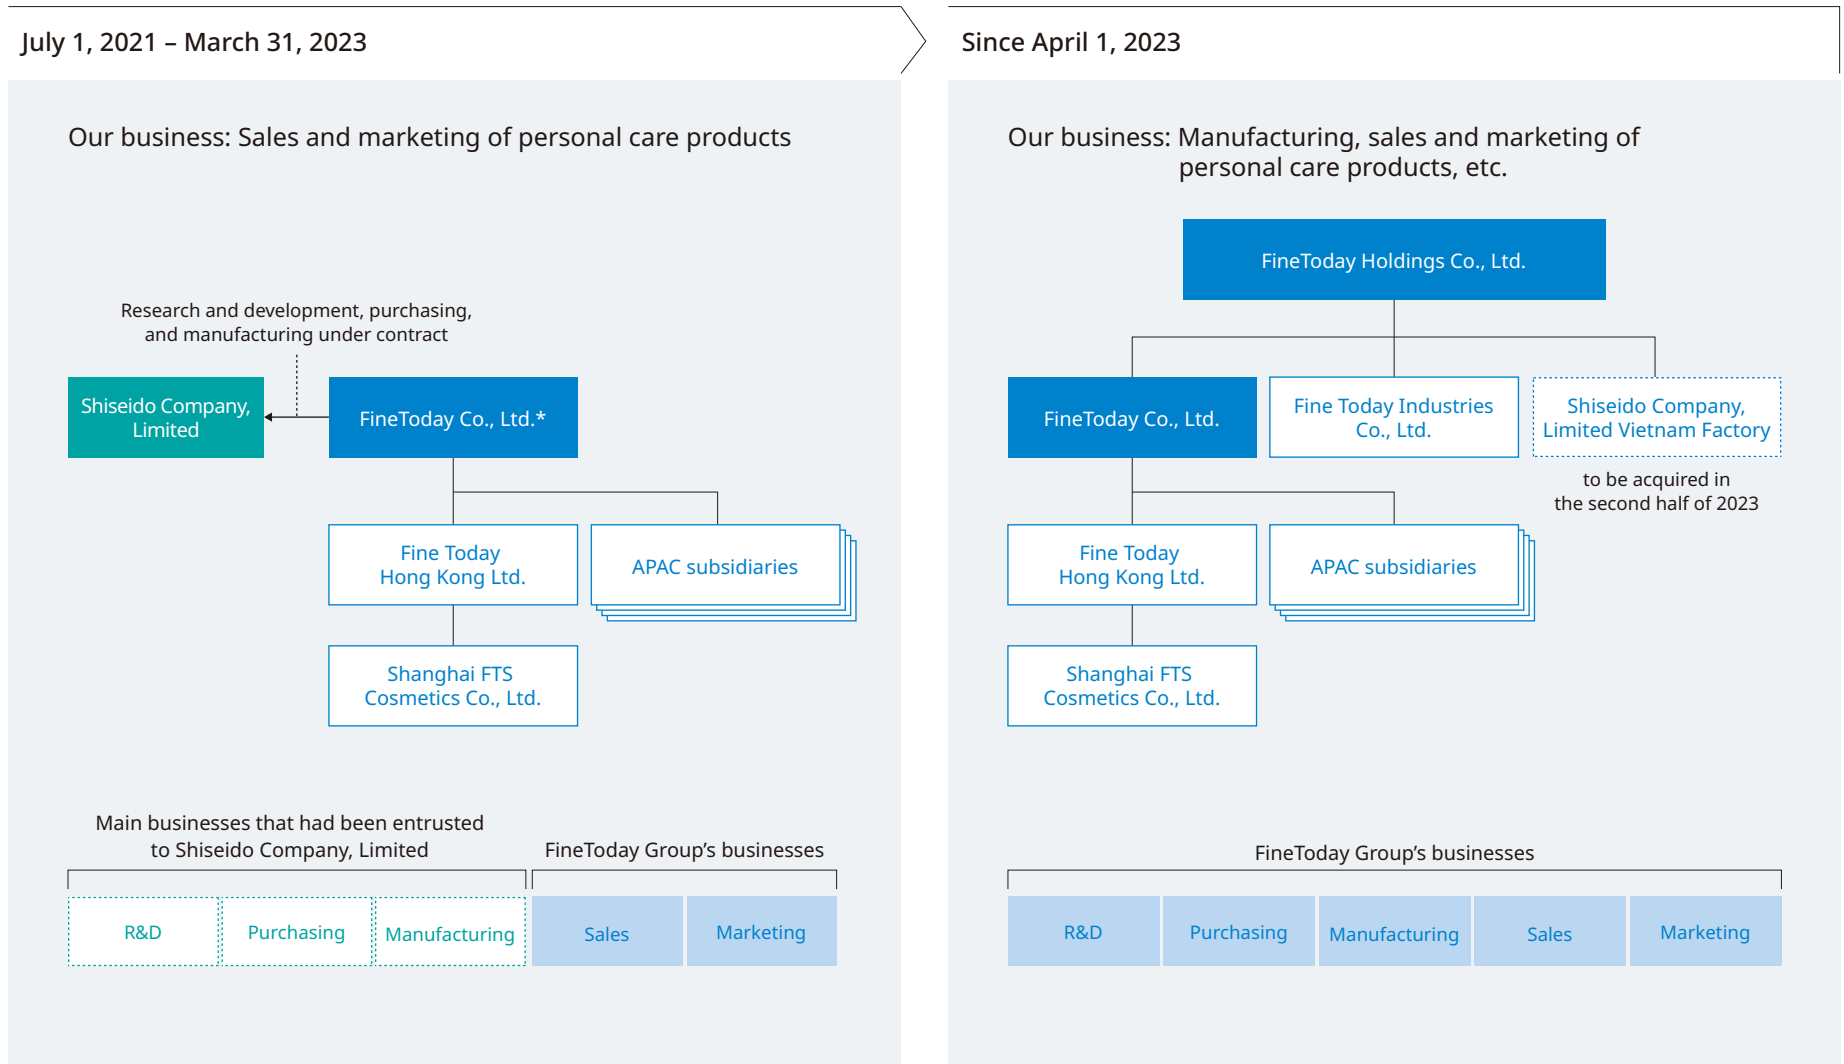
July 1, 2021 – March 31, 2023

Our business: Sales and marketing of personal care products

Research and development, purchasing, and manufacturing under contract

Shiseido Company, Limited

FineToday Co., Ltd.*

Fine Today Hong Kong Ltd.

APAC subsidiaries

Shanghai FTS Cosmetics Co., Ltd.

Main businesses that had been entrusted to Shiseido Company, Limited

FineToday Group’s businesses

| R&D | Purchasing | Manufacturing | Sales | Marketing |
|---|---|---|---|---|

Since April 1, 2023

Our business: Manufacturing, sales and marketing of personal care products, etc.

FineToday Holdings Co., Ltd.

FineToday Co., Ltd.

Fine Today Industries Co., Ltd.

Shiseido Company, Limited Vietnam Factory

to be acquired in the second half of 2023

Fine Today Hong Kong Ltd.

APAC subsidiaries

Shanghai FTS Cosmetics Co., Ltd.

FineToday Group’s businesses

| R&D | Purchasing | Manufacturing | Sales | Marketing |
|---|---|---|---|---|